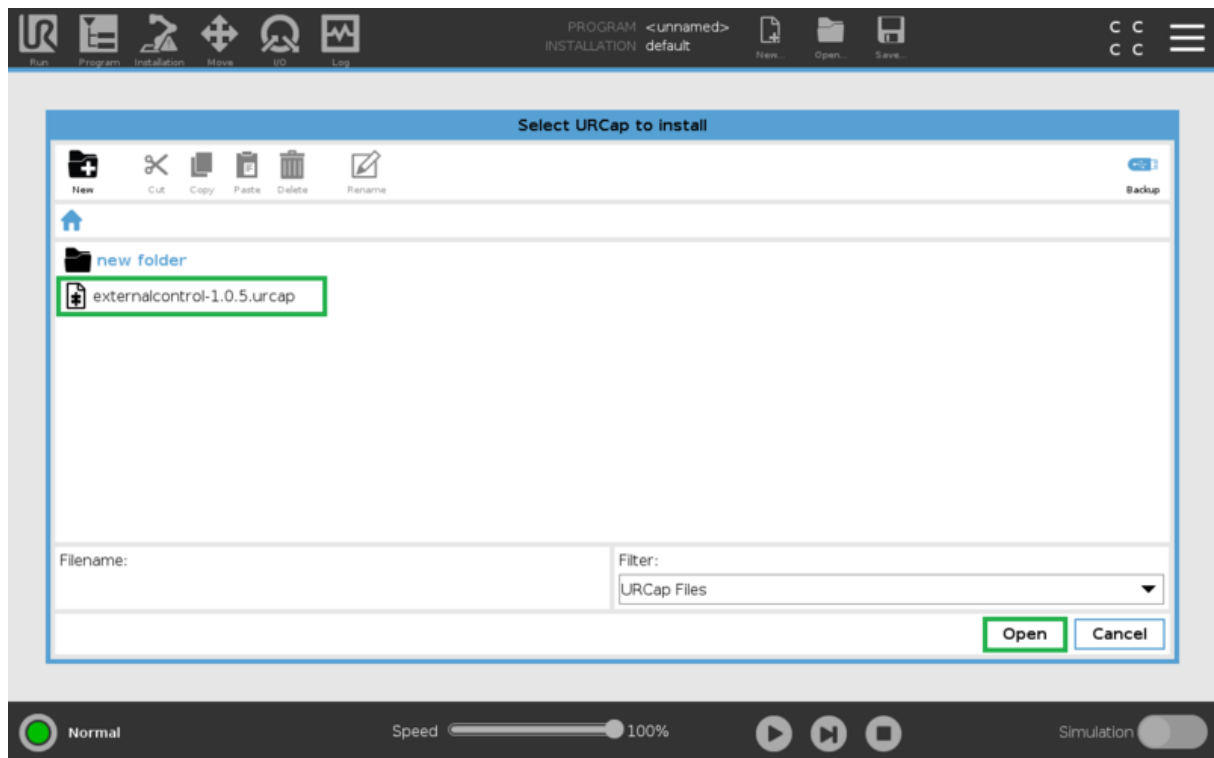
Run Program Installation Move I/O Log

PROGRAM <unnamed>
INSTALLATION default

New... Open... Save...

C C
C C

Select URCap to install

New Cut Copy Paste Delete Rename

Backup

new folder

externalcontrol-1.0.5.urcap

Filename:

Filter:

URCap Files

Open Cancel

Normal

Speed 100%

Simulation